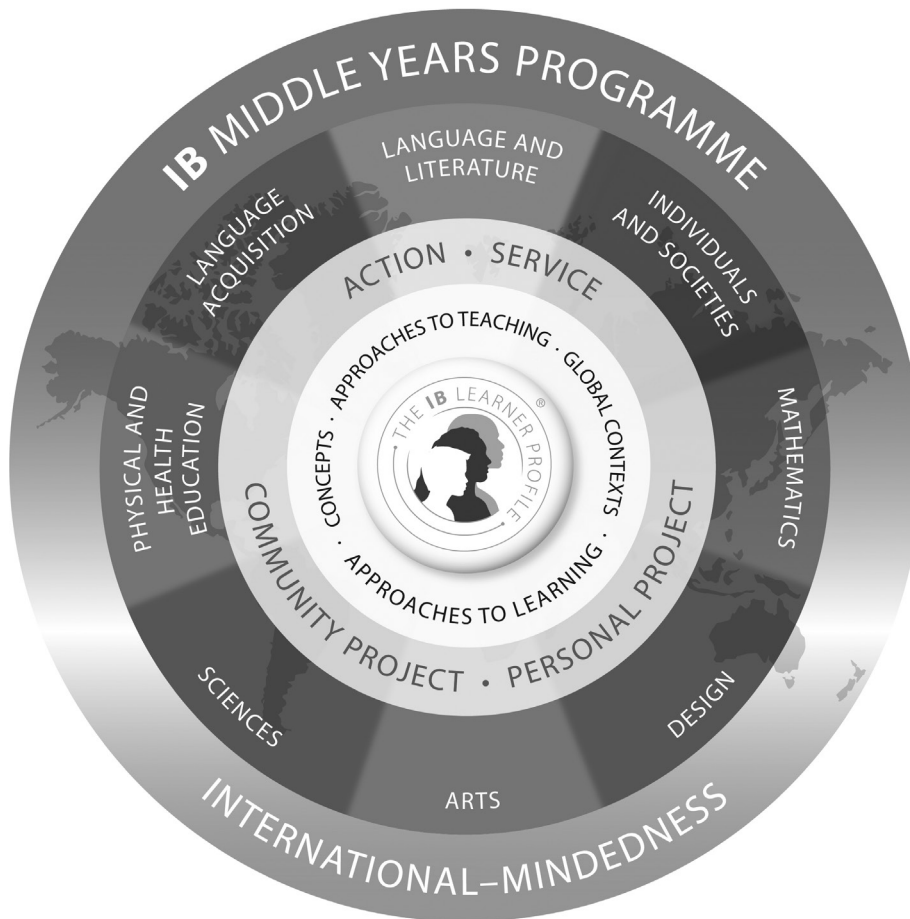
IB MIDDLE YEARS PROGRAMME

LANGUAGE AND LITERATURE

INDIVIDUALS AND SOCIETIES

MATHEMATICS

DESIGN

ARTS

SCIENCES

PHYSICAL AND HEALTH EDUCATION

LANGUAGE ACQUISITION

ACTION • SERVICE

COMMUNITY PROJECT • PERSONAL PROJECT

CONCEPTS • APPROACHES TO TEACHING • GLOBAL CONTEXTS • APPROACHES TO LEARNING •

THE IB LEARNER PROFILE®

INTERNATIONAL–MINDEDNESS